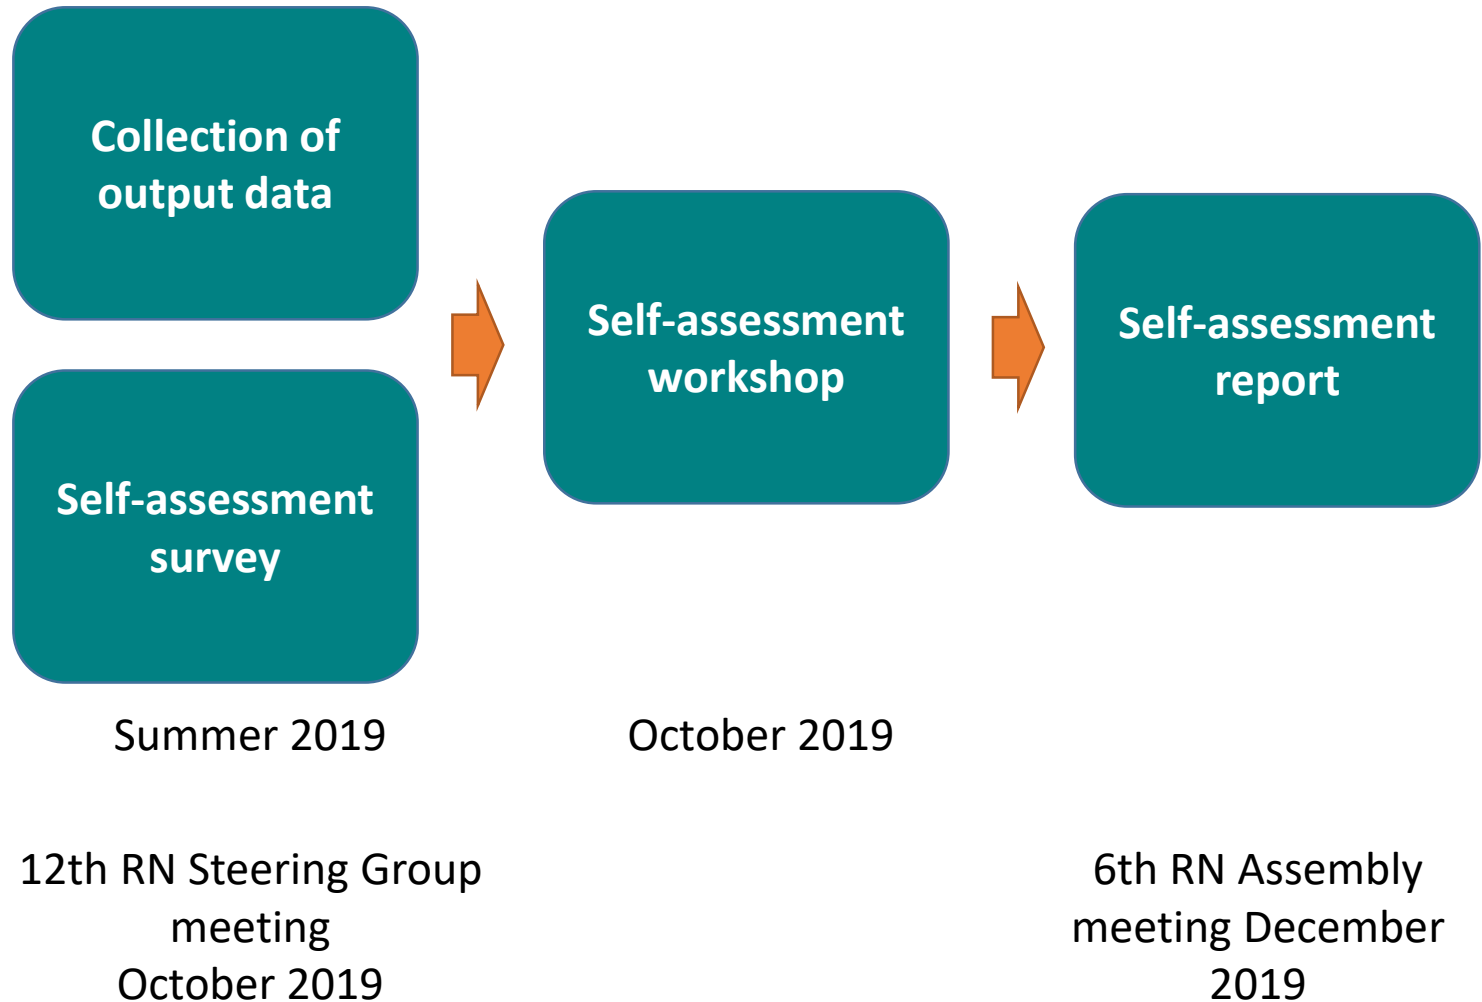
Collection of output data

Self-assessment survey

Self-assessment workshop

Self-assessment report

Summer 2019

October 2019

12th RN Steering Group meeting October 2019

6th RN Assembly meeting December 2019